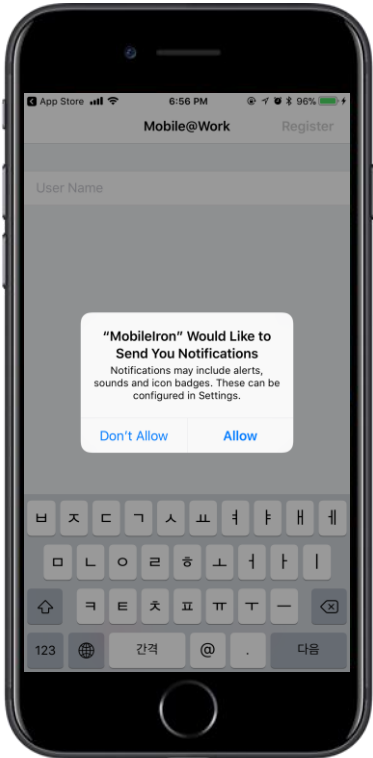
◀ App Store 6:56 PM 96%

Mobile@Work Register

User Name

“MobileIron” Would Like to Send You Notifications

Notifications may include alerts, sounds and icon badges. These can be configured in Settings.

Don't Allow Allow

ㅂ ㅈ ㄷ ㄱ ㅅ ㅛ ㅕ ㅑ ㅐ ㅔ

ㅁ ㄴ ㅇ ㄹ ㅎ ㅗ ㅓ ㅏ ㅣ

ㅋ ㅌ ㅊ ㅍ ㅠ ㅜ ㅡ

123 간격 @ . 다음